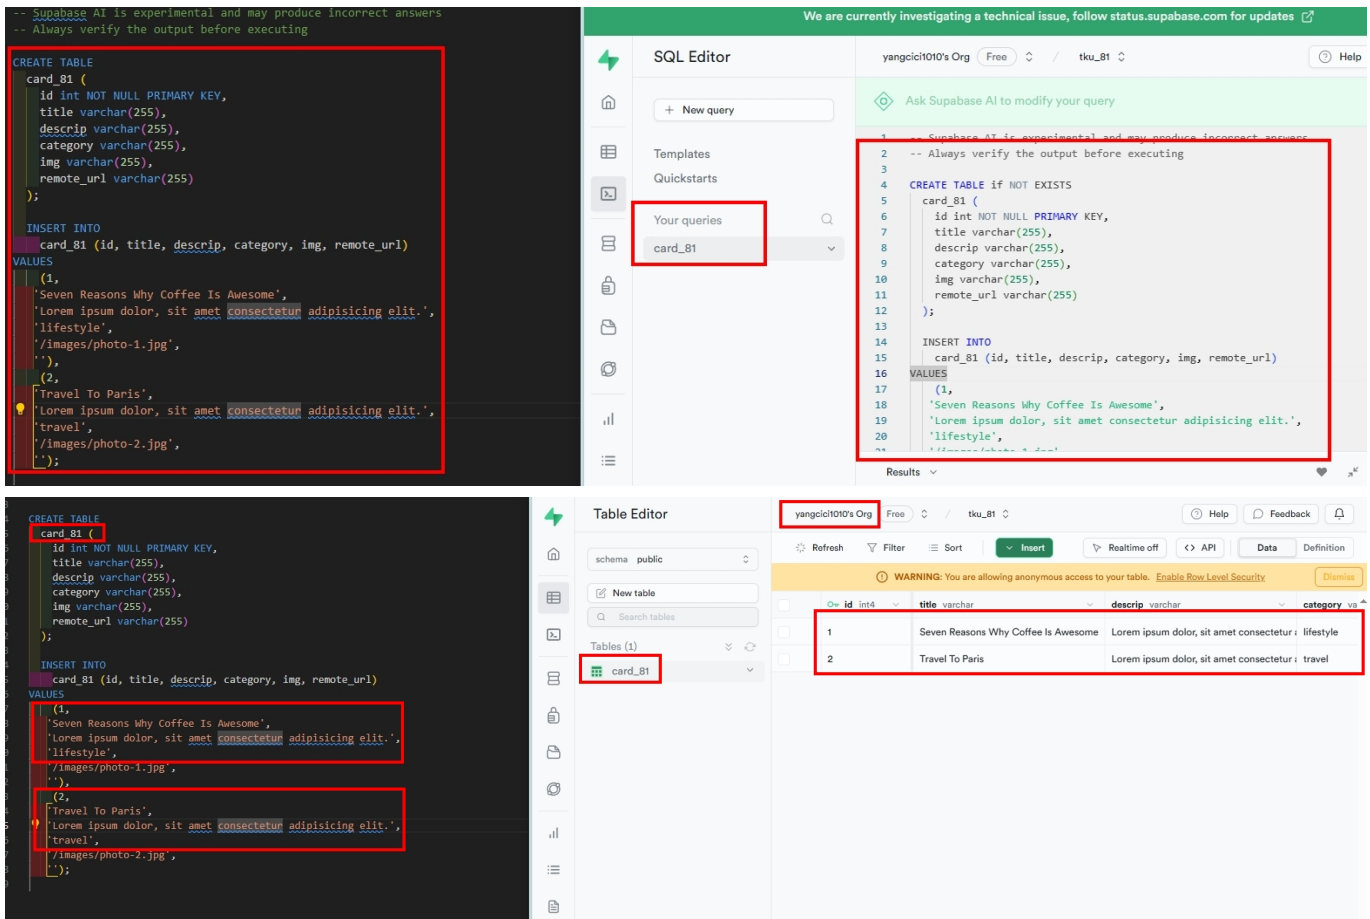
-- Supabase AI is experimental and may produce incorrect answers
-- Always verify the output before executing

CREATE TABLE
card_81 (
id int NOT NULL PRIMARY KEY,
title varchar(255),
descrip varchar(255),
category varchar(255),
img varchar(255),
remote_url varchar(255)
);

INSERT INTO
card_81 (id, title, descrip, category, img, remote_url)
VALUES
(1,
'Seven Reasons Why Coffee Is Awesome',
'Lorem ipsum dolor, sit amet consectetur adipisicing elit.',
'lifestyle',
'/images/photo-1.jpg',
''),
(2,
'Travel To Paris',
'Lorem ipsum dolor, sit amet consectetur adipisicing elit.',
'travel',
'/images/photo-2.jpg',
'');

We are currently investigating a technical issue, follow status.supabase.com for updates

SQL Editor

yangcici1010's Org Free / tku_81 Help

+ New query

Ask Supabase AI to modify your query

Templates
Quickstarts

Your queries
card_81

1 -- Supabase AI is experimental and may produce incorrect answers
2 -- Always verify the output before executing
3
4 CREATE TABLE if NOT EXISTS
5 card_81 (
6 id int NOT NULL PRIMARY KEY,
7 title varchar(255),
8 descrip varchar(255),
9 category varchar(255),
10 img varchar(255),
11 remote_url varchar(255)
12 );
13
14 INSERT INTO
15 card_81 (id, title, descrip, category, img, remote_url)
16 VALUES
17 (1,
18 'Seven Reasons Why Coffee Is Awesome',
19 'Lorem ipsum dolor, sit amet consectetur adipisicing elit.',
20 'lifestyle',

Results

CREATE TABLE
card_81 (
id int NOT NULL PRIMARY KEY,
title varchar(255),
descrip varchar(255),
category varchar(255),
img varchar(255),
remote_url varchar(255)
);

INSERT INTO
card_81 (id, title, descrip, category, img, remote_url)
VALUES
(1,
'Seven Reasons Why Coffee Is Awesome',
'Lorem ipsum dolor, sit amet consectetur adipisicing elit.',
'lifestyle',
'/images/photo-1.jpg',
''),
(2,
'Travel To Paris',
'Lorem ipsum dolor, sit amet consectetur adipisicing elit.',
'travel',
'/images/photo-2.jpg',
'');

Table Editor

yangcici1010's Org Free / tku_81 Help Feedback

schema public

New table

Search tables

Tables (1)

card_81

Refresh Filter Sort Insert Realtime off API Data Definition

WARNING: You are allowing anonymous access to your table. Enable Row Level Security Dismiss

| id int4 | title varchar | descrip varchar | category va |
|---|---|---|---|
| 1 | Seven Reasons Why Coffee Is Awesome | Lorem ipsum dolor, sit amet consectetur a | lifestyle |
| 2 | Travel To Paris | Lorem ipsum dolor, sit amet consectetur a | travel |